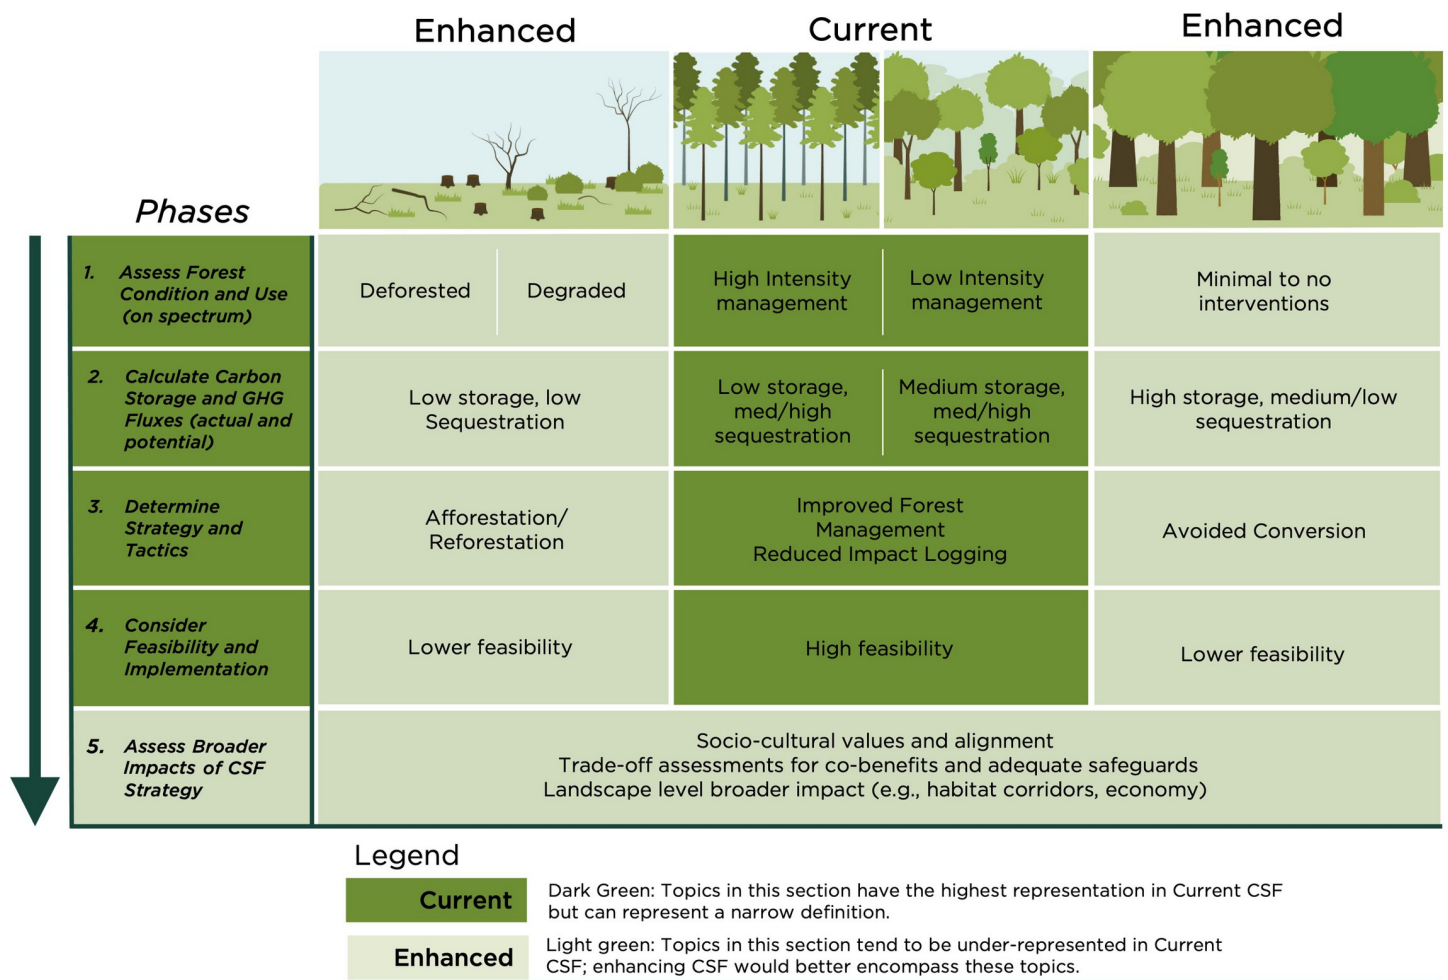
| Phases | Enhanced | | Current | | Enhanced |
|---|---|---|---|---|---|
| 1. Assess Forest Condition and Use (on spectrum) | Deforested | Degraded | High Intensity management | Low Intensity management | Minimal to no interventions |
| 2. Calculate Carbon Storage and GHG Fluxes (actual and potential) | Low storage, low Sequestration | | Low storage, med/high sequestration | Medium storage, med/high sequestration | High storage, medium/low sequestration |
| 3. Determine Strategy and Tactics | Afforestation/ Reforestation | | Improved Forest Management Reduced Impact Logging | | Avoided Conversion |
| 4. Consider Feasibility and Implementation | Lower feasibility | | High feasibility | | Lower feasibility |
| 5. Assess Broader Impacts of CSF Strategy | Socio-cultural values and alignment Trade-off assessments for co-benefits and adequate safeguards Landscape level broader impact (e.g., habitat corridors, economy) | | | | |

Legend

Current Dark Green: Topics in this section have the highest representation in Current CSF but can represent a narrow definition.

Enhanced Light green: Topics in this section tend to be under-represented in Current CSF; enhancing CSF would better encompass these topics.